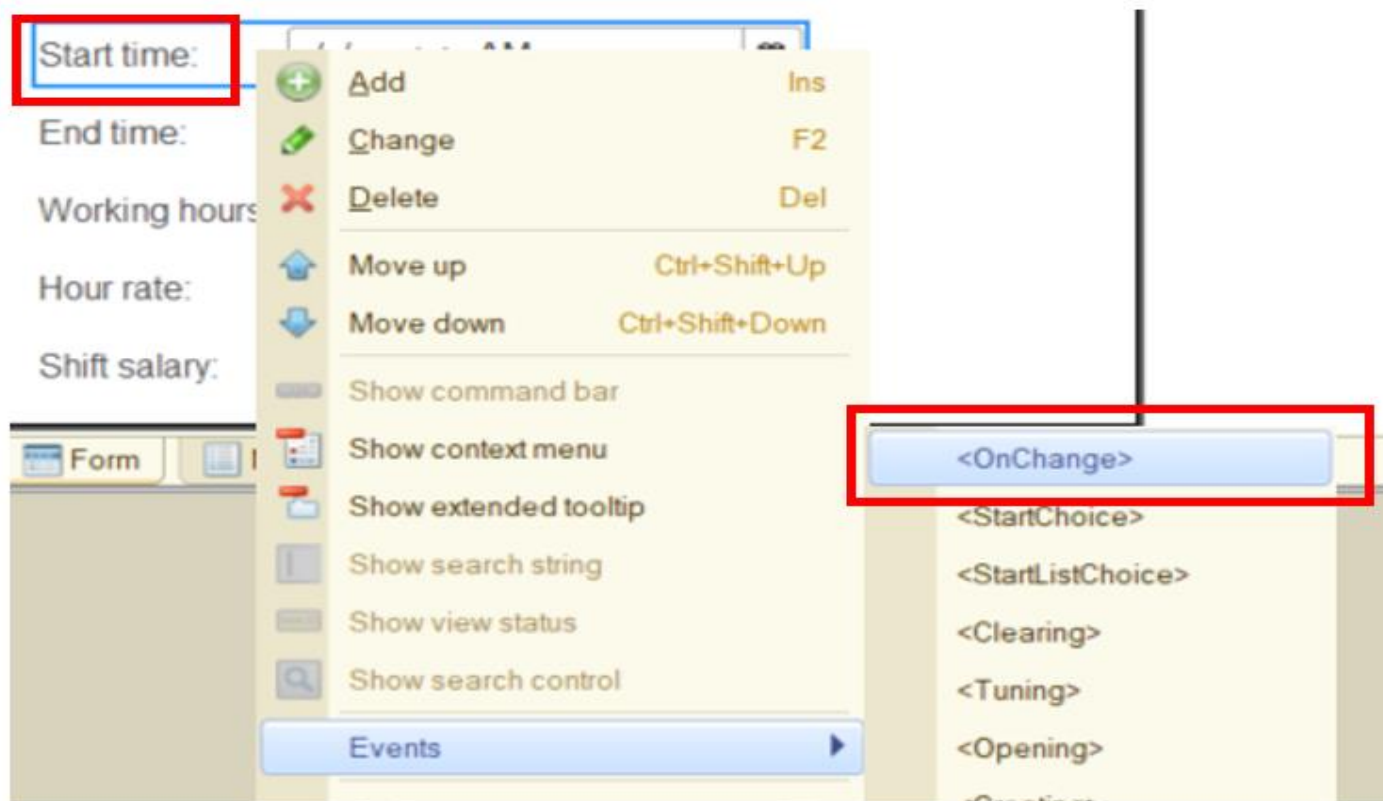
Start time: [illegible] AM
End time:
Working hours
Hour rate:
Shift salary:

Form

Add Ins
Change F2
Delete Del
Move up Ctrl+Shift+Up
Move down Ctrl+Shift+Down
Show command bar
Show context menu
Show extended tooltip
Show search string
Show view status
Show search control
Events

<OnChange>
<StartChoice>
<StartListChoice>
<Clearing>
<Tuning>
<Opening>
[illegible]